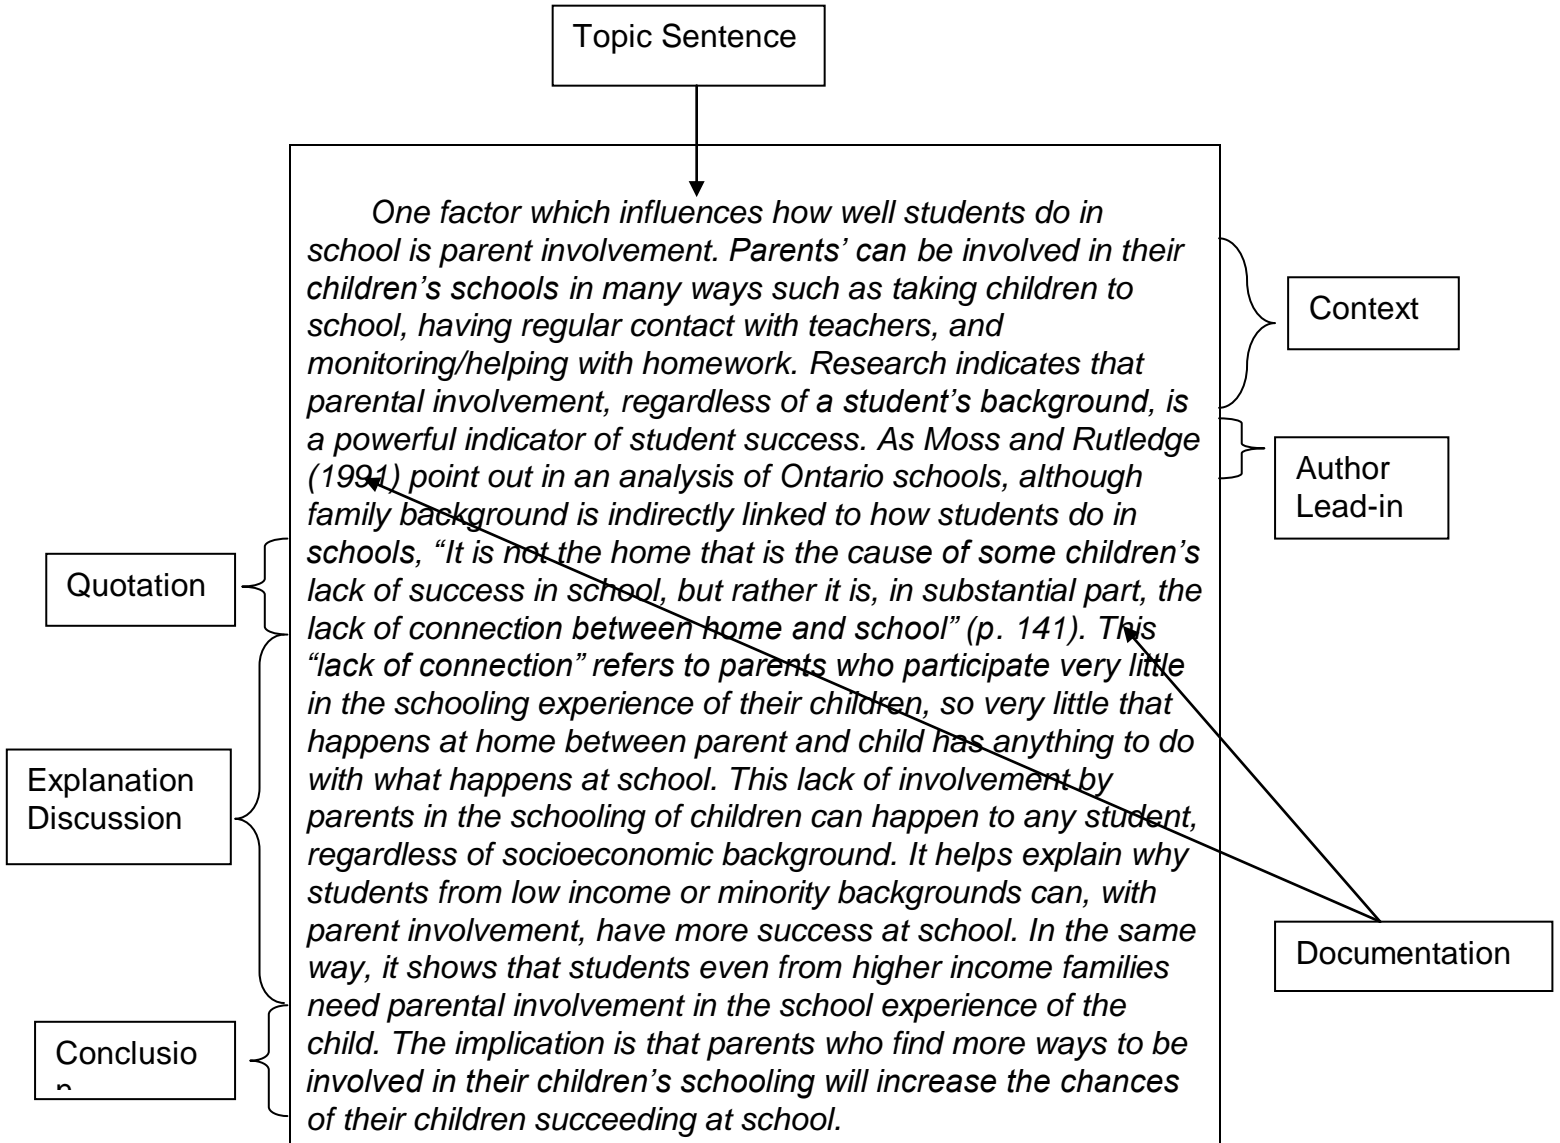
Topic Sentence

One factor which influences how well students do in school is parent involvement. Parents' can be involved in their children's schools in many ways such as taking children to school, having regular contact with teachers, and monitoring/helping with homework. Research indicates that parental involvement, regardless of a student's background, is a powerful indicator of student success. As Moss and Rutledge (1991) point out in an analysis of Ontario schools, although family background is indirectly linked to how students do in schools, "It is not the home that is the cause of some children's lack of success in school, but rather it is, in substantial part, the lack of connection between home and school" (p. 141). This "lack of connection" refers to parents who participate very little in the schooling experience of their children, so very little that happens at home between parent and child has anything to do with what happens at school. This lack of involvement by parents in the schooling of children can happen to any student, regardless of socioeconomic background. It helps explain why students from low income or minority backgrounds can, with parent involvement, have more success at school. In the same way, it shows that students even from higher income families need parental involvement in the school experience of the child. The implication is that parents who find more ways to be involved in their children's schooling will increase the chances of their children succeeding at school.

Context

Author Lead-in

Quotation

Explanation Discussion

Documentation

Conclusio
n